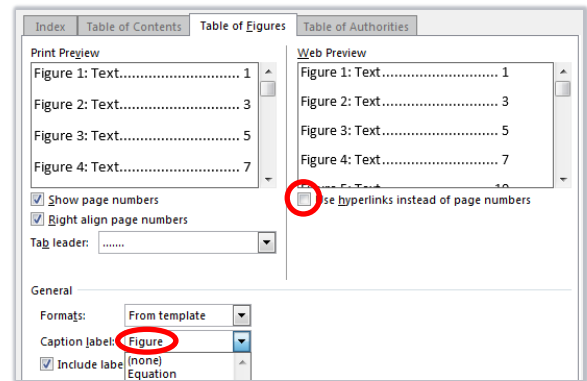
Index | Table of Contents | Table of Figures | Table of Authorities

Print Preview

Figure 1: Text............................ 1

Figure 2: Text............................ 3

Figure 3: Text............................ 5

Figure 4: Text............................ 7

Show page numbers

Right align page numbers

Tab leader: .......

Web Preview

Figure 1: Text............................ 1

Figure 2: Text............................ 3

Figure 3: Text............................ 5

Figure 4: Text............................ 7

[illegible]

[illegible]se hyperlinks instead of page numbers

General

Formats: From template

Caption label: Figure

Include labe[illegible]

(none)

Equation